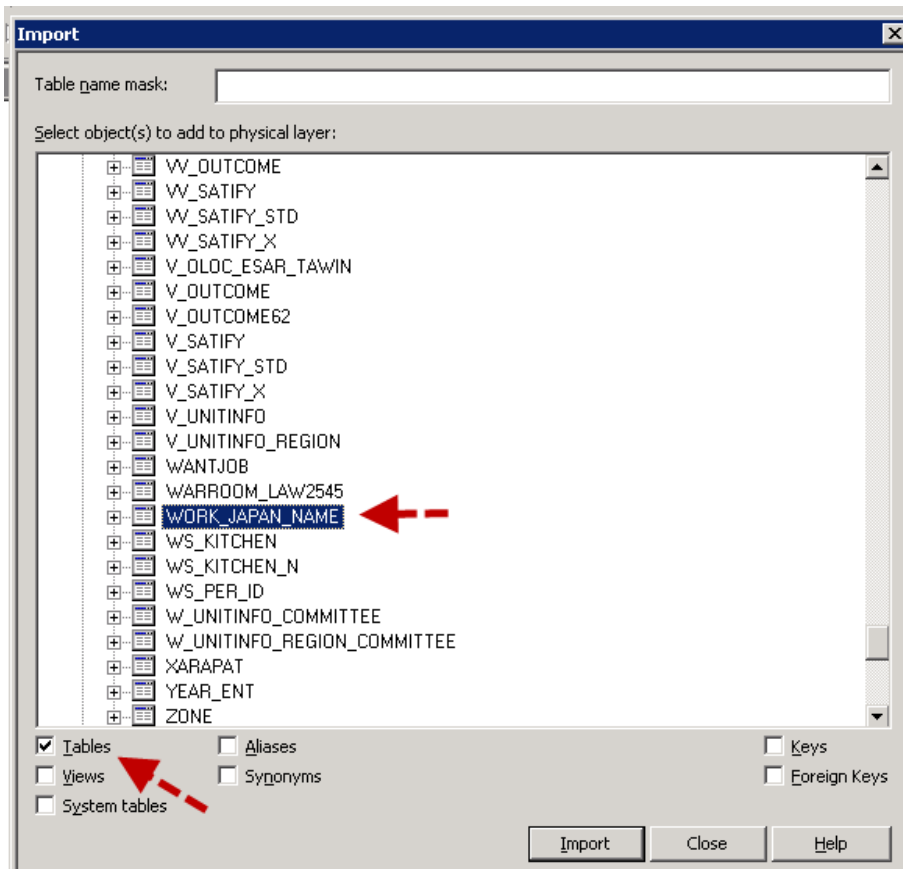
Import

Table name mask:

Select object(s) to add to physical layer:

VV_OUTCOME
VV_SATIFY
VV_SATIFY_STD
VV_SATIFY_X
V_OLOC_ESAR_TAWIN
V_OUTCOME
V_OUTCOME62
V_SATIFY
V_SATIFY_STD
V_SATIFY_X
V_UNITINFO
V_UNITINFO_REGION
WANTJOB
WARROOM_LAW2545
WORK_JAPAN_NAME
WS_KITCHEN
WS_KITCHEN_N
WS_PER_ID
W_UNITINFO_COMMITTEE
W_UNITINFO_REGION_COMMITTEE
XARAPAT
YEAR_ENT
ZONE

Tables
Views
System tables
Aliases
Synonyms
Keys
Foreign Keys

Import
Close
Help